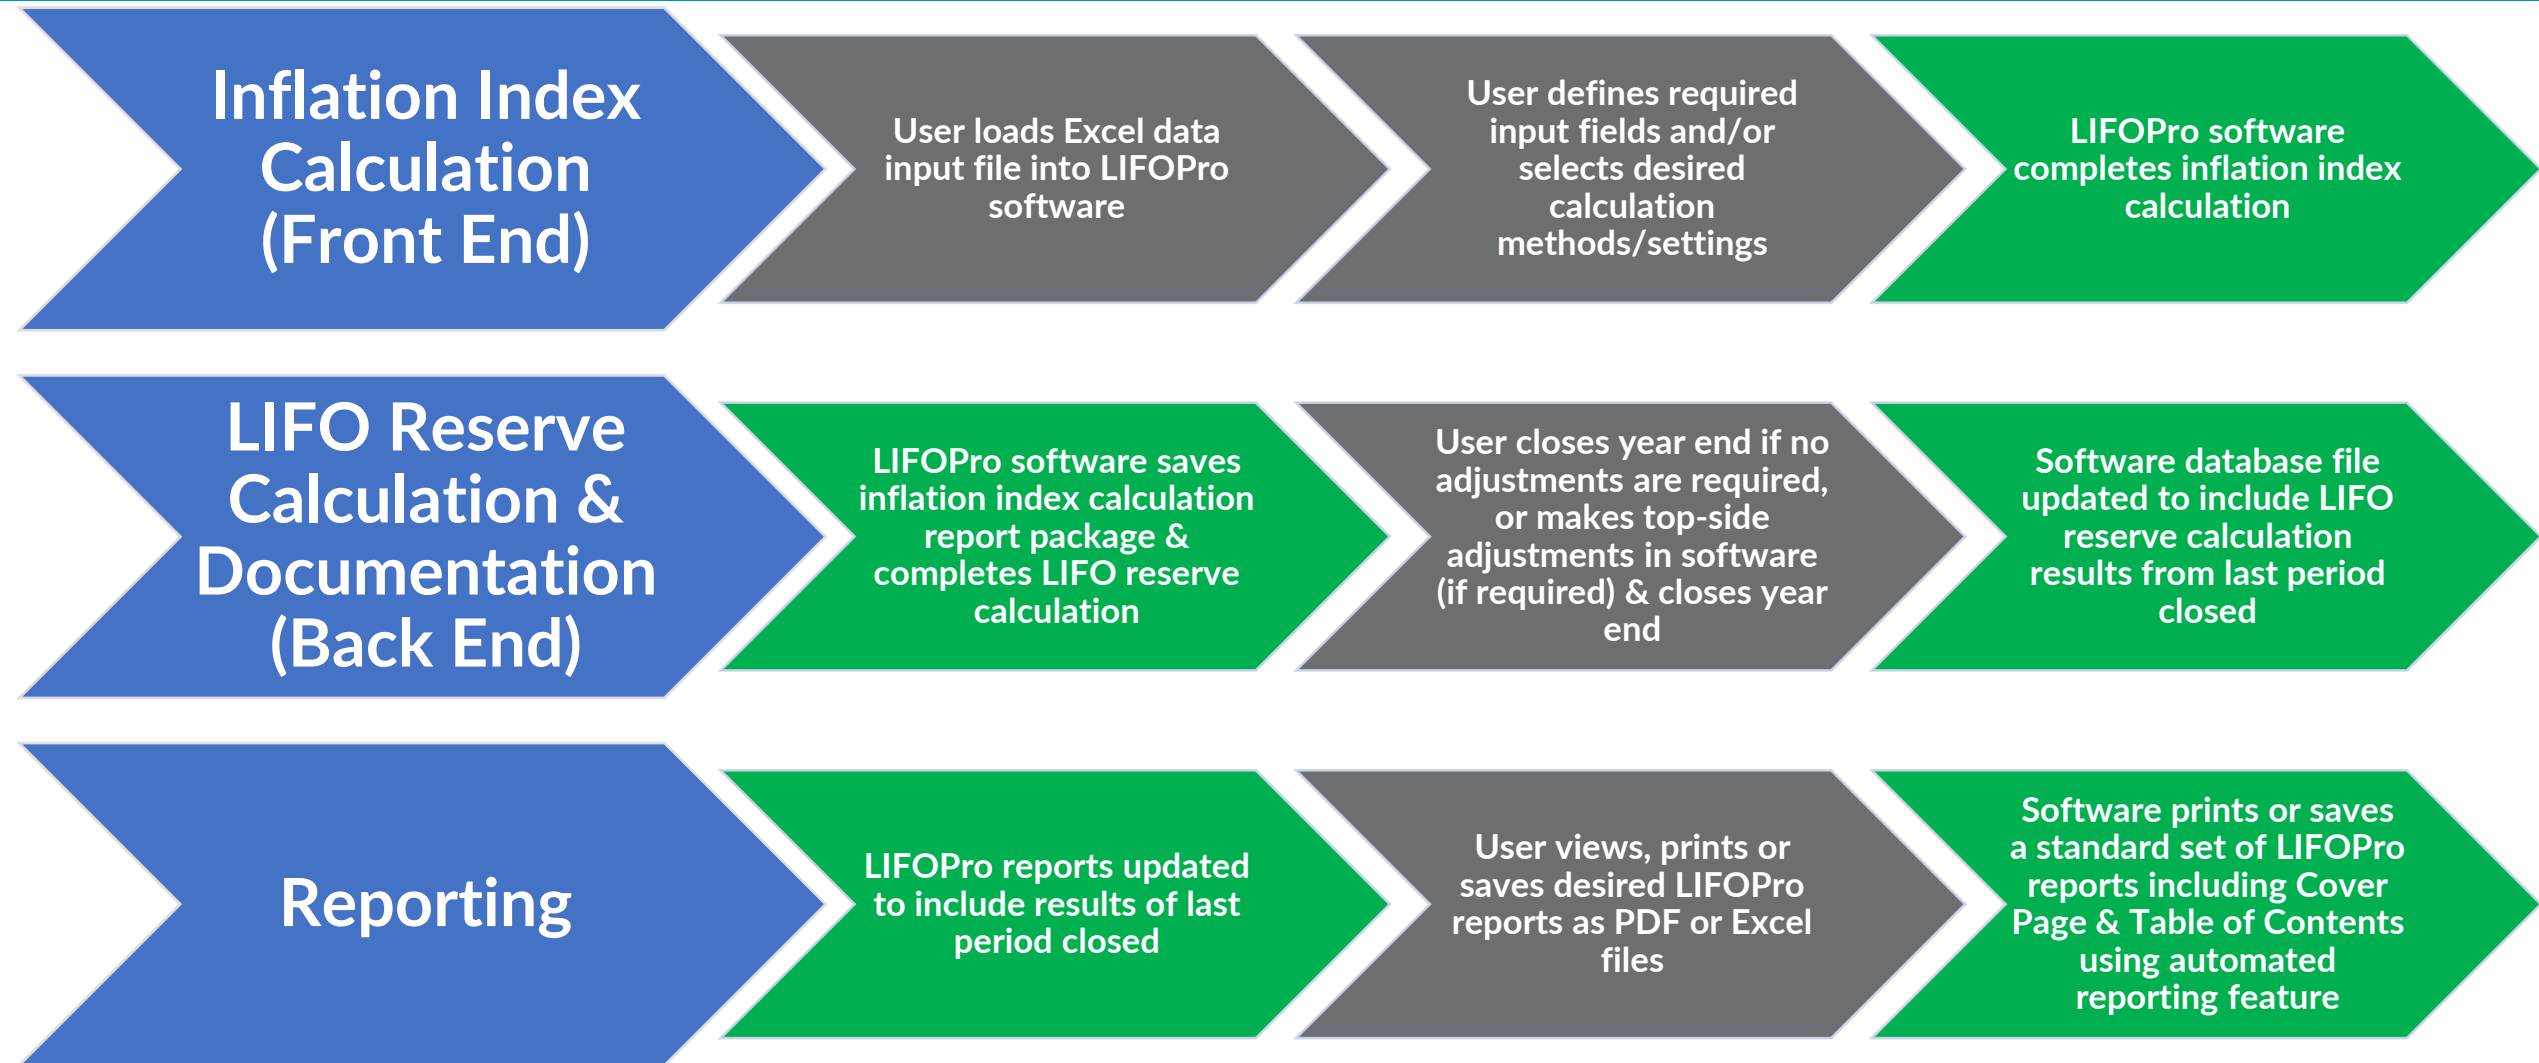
Inflation Index Calculation (Front End)

User loads Excel data input file into LIFOPro software

User defines required input fields and/or selects desired calculation methods/settings

LIFOPro software completes inflation index calculation

LIFO Reserve Calculation & Documentation (Back End)

LIFOPro software saves inflation index calculation report package & completes LIFO reserve calculation

User closes year end if no adjustments are required, or makes top-side adjustments in software (if required) & closes year end

Software database file updated to include LIFO reserve calculation results from last period closed

Reporting

LIFOPro reports updated to include results of last period closed

User views, prints or saves desired LIFOPro reports as PDF or Excel files

Software prints or saves a standard set of LIFOPro reports including Cover Page & Table of Contents using automated reporting feature